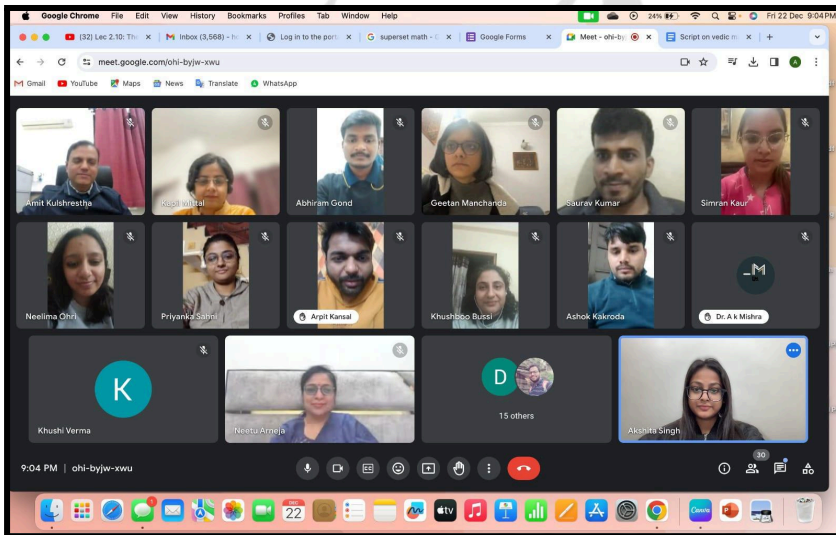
Google Chrome File Edit View History Bookmarks Profiles Tab Window Help

24% Fri 22 Dec 9:04 PM

(32) Lec 2.10: The
Inbox (3,568) - h
Log in to the port
superset math - G
Google Forms
Meet - ohi-byj
Script on vedic m

meet.google.com/ohi-byjw-xwu

Gmail YouTube Maps News Translate WhatsApp

Amit Kulshrestha
Kapil Mittal
Abhiram Gond
Geetan Manchanda
Saurav Kumar
Simran Kaur
Neelima Ohri
Priyanka Sahni
Arpit Kansal
Khushboo Bussi
Ashok Kakroda
Dr. A k Mishra
K
Khushi Verma
Neetu Arneja
D
15 others
Akshita Singh

9:04 PM | ohi-byjw-xwu

30

22